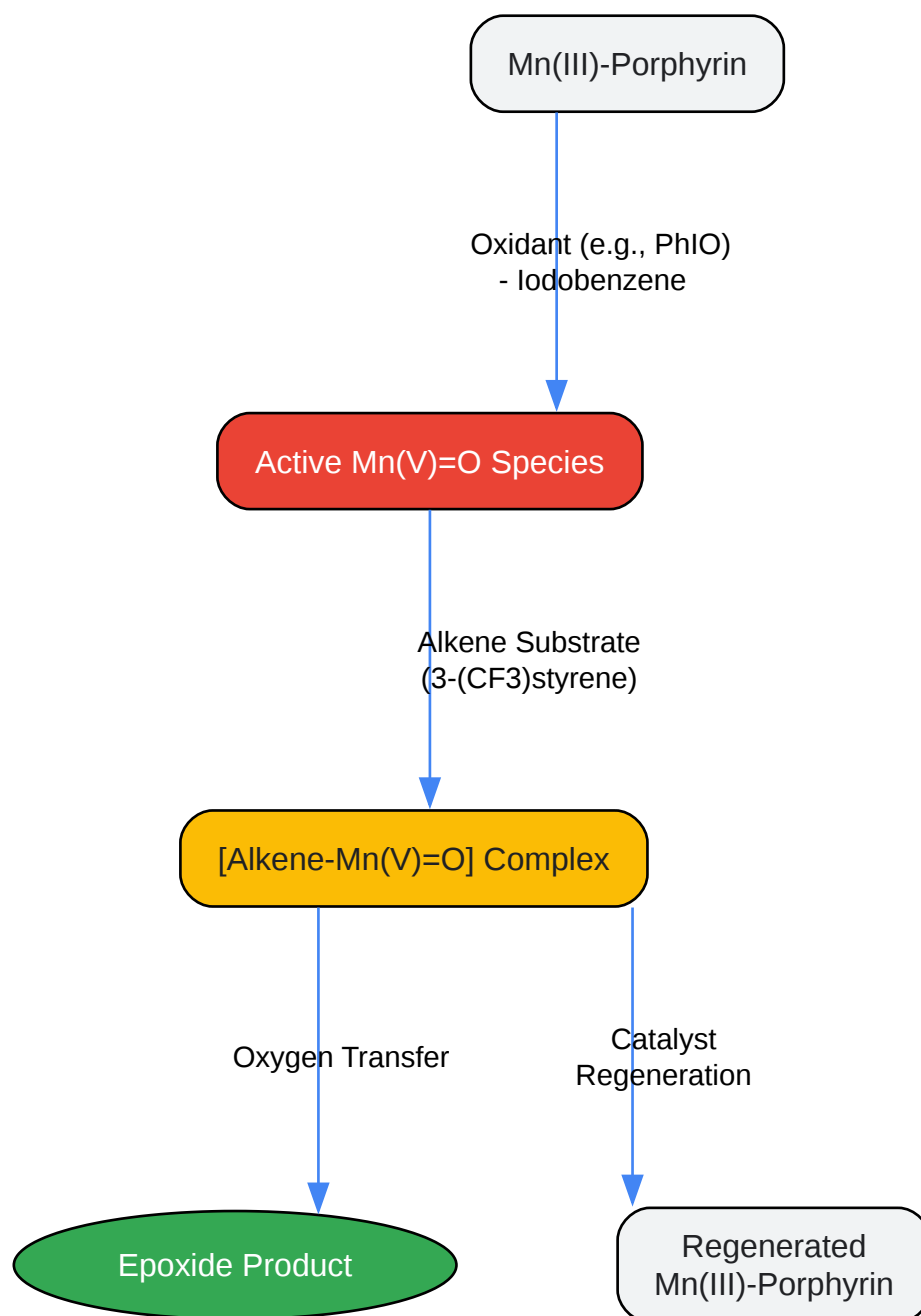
Mn(III)-Porphyrin

Oxidant (e.g., PhIO)
- Iodobenzene

Active Mn(V)=O Species

Alkene Substrate
(3-(CF3)styrene)

[Alkene-Mn(V)=O] Complex

Oxygen Transfer

Catalyst
Regeneration

Epoxide Product

Regenerated
Mn(III)-Porphyrin